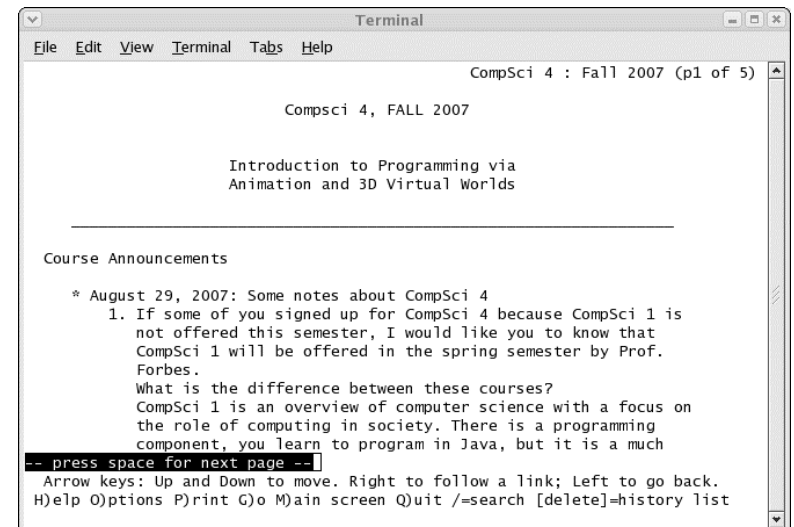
Terminal

File Edit View Terminal Tabs Help

CompSci 4 : Fall 2007 (p1 of 5)

Compsci 4, FALL 2007

Introduction to Programming via
Animation and 3D Virtual Worlds

Course Announcements

* August 29, 2007: Some notes about CompSci 4
1. If some of you signed up for CompSci 4 because CompSci 1 is not offered this semester, I would like you to know that CompSci 1 will be offered in the spring semester by Prof. Forbes.
What is the difference between these courses?
CompSci 1 is an overview of computer science with a focus on the role of computing in society. There is a programming component, you learn to program in Java, but it is a much

-- press space for next page --
Arrow keys: Up and Down to move. Right to follow a link; Left to go back.
H)elp O)ptions P)rint G)o M)ain screen Q)uit /=search [delete]=history list